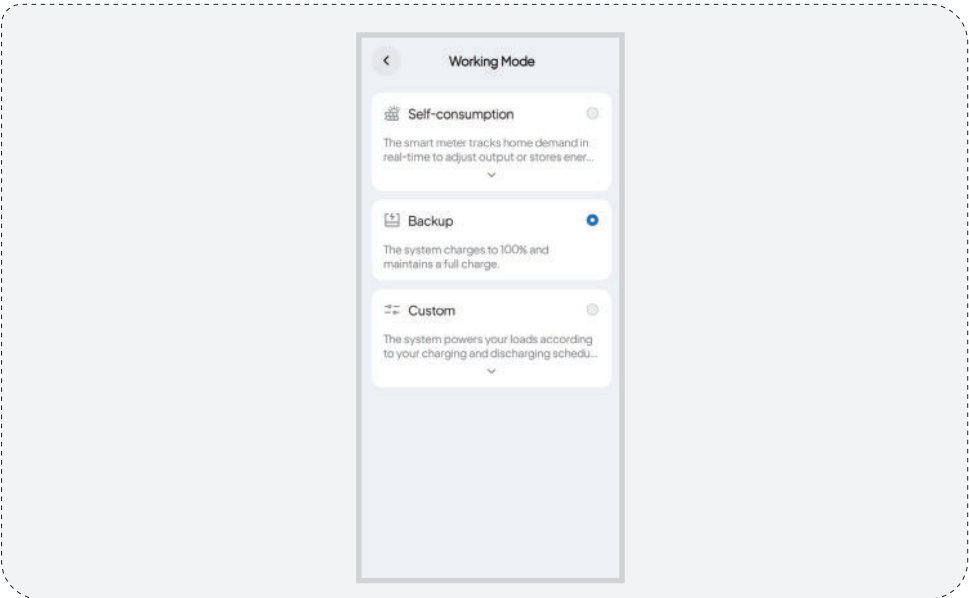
Working Mode

Self-consumption

The smart meter tracks home demand in real-time to adjust output or stores ener...

Backup

The system charges to 100% and maintains a full charge.

Custom

The system powers your loads according to your charging and discharging schedu...